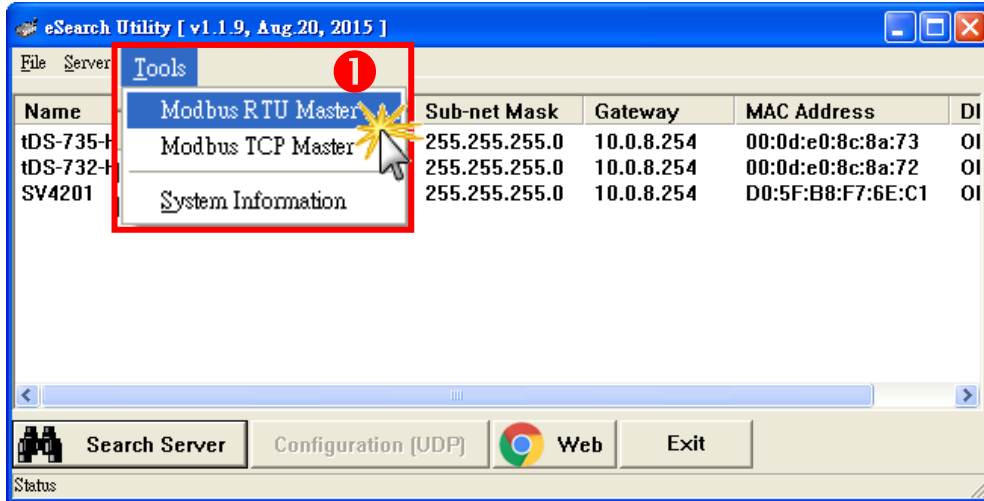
eSearch Utility [ v1.1.9, Aug.20, 2015 ]

File Server Tools

❶

Modbus RTU Master
Modbus TCP Master
System Information

| Name | | Sub-net Mask | Gateway | MAC Address | DI |
|---|---|---|---|---|---|
| tDS-735-H | | 255.255.255.0 | 10.0.8.254 | 00:0d:e0:8c:8a:73 | Ol |
| tDS-732-H | | 255.255.255.0 | 10.0.8.254 | 00:0d:e0:8c:8a:72 | Ol |
| SV4201 | | 255.255.255.0 | 10.0.8.254 | D0:5F:B8:F7:6E:C1 | Ol |

Search Server Configuration (UDP) Web Exit

Status